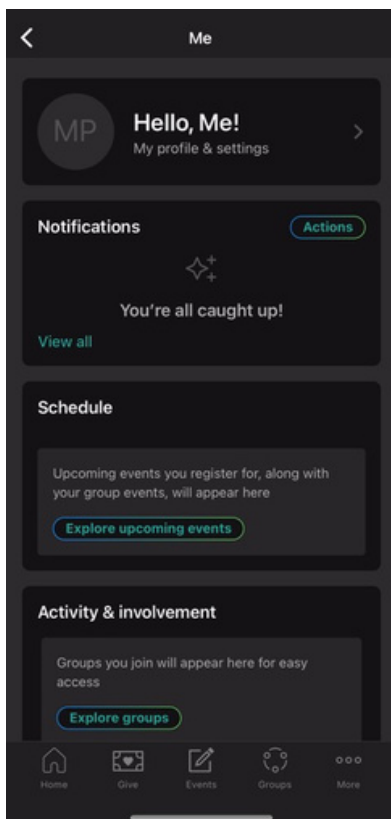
Me

MP
Hello, Me!
My profile & settings

Notifications
Actions

You're all caught up!

View all

Schedule

Upcoming events you register for, along with your group events, will appear here

Explore upcoming events

Activity & involvement

Groups you join will appear here for easy access

Explore groups

Home
Give
Events
Groups
More